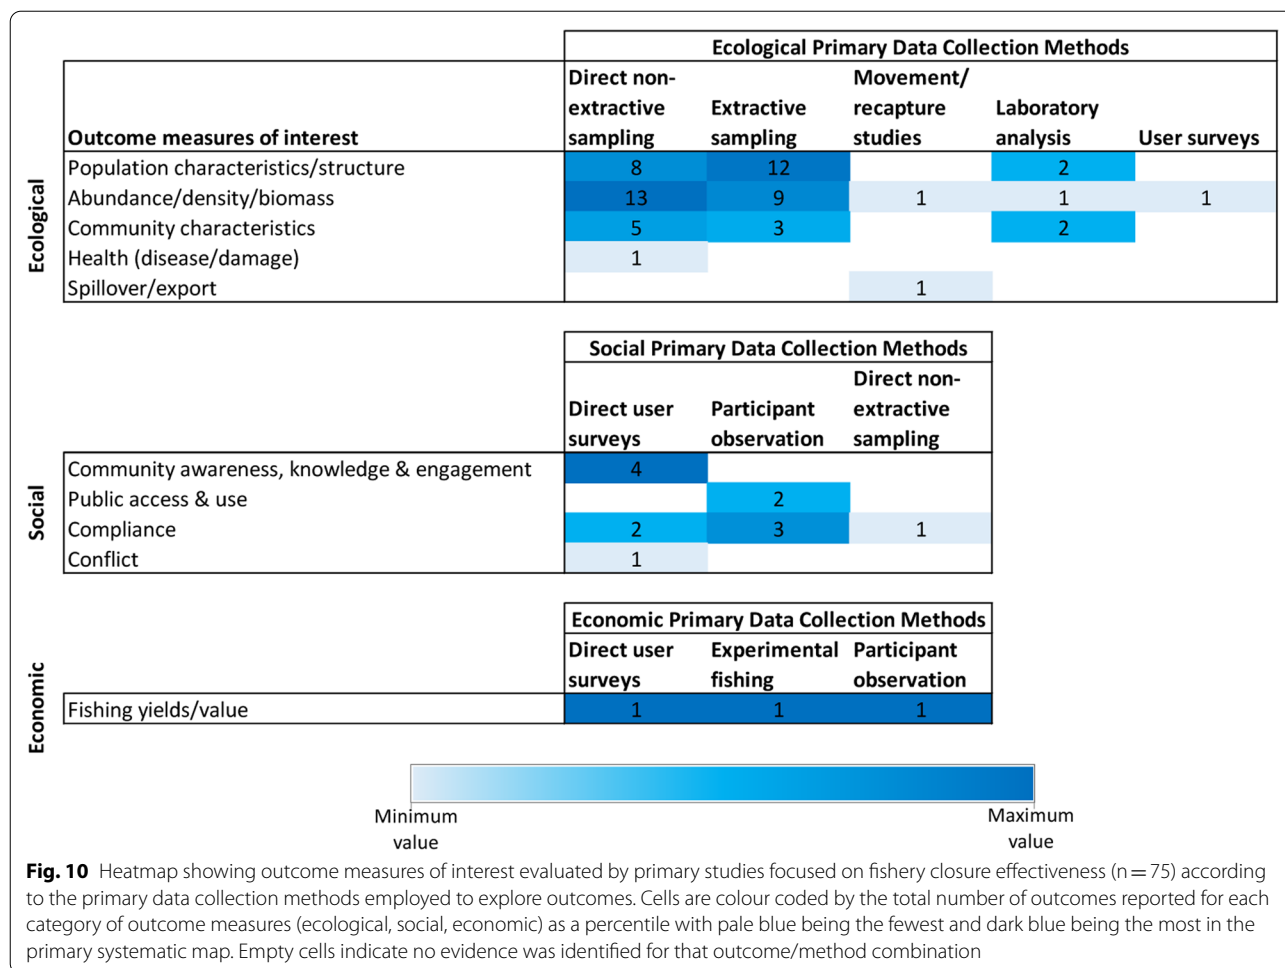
Ecological Primary Data Collection Methods

| Outcome measures of interest | Direct non-extractive sampling | Extractive sampling | Movement/recapture studies | Laboratory analysis | User surveys |
|---|---|---|---|---|---|
| Population characteristics/structure | 8 | 12 | | 2 | |
| Abundance/density/biomass | 13 | 9 | 1 | 1 | 1 |
| Community characteristics | 5 | 3 | | 2 | |
| Health (disease/damage) | 1 | | | | |
| Spillover/export | | | 1 | | |

Ecological

Social Primary Data Collection Methods

| | Direct user surveys | Participant observation | Direct non-extractive sampling |
|---|---|---|---|
| Community awareness, knowledge & engagement | 4 | | |
| Public access & use | | 2 | |
| Compliance | 2 | 3 | 1 |
| Conflict | 1 | | |

Social

Economic Primary Data Collection Methods

| | Direct user surveys | Experimental fishing | Participant observation |
|---|---|---|---|
| Fishing yields/value | 1 | 1 | 1 |

Economic

Minimum value

Maximum value

**Fig. 10** Heatmap showing outcome measures of interest evaluated by primary studies focused on fishery closure effectiveness (n = 75) according to the primary data collection methods employed to explore outcomes. Cells are colour coded by the total number of outcomes reported for each category of outcome measures (ecological, social, economic) as a percentile with pale blue being the fewest and dark blue being the most in the primary systematic map. Empty cells indicate no evidence was identified for that outcome/method combination